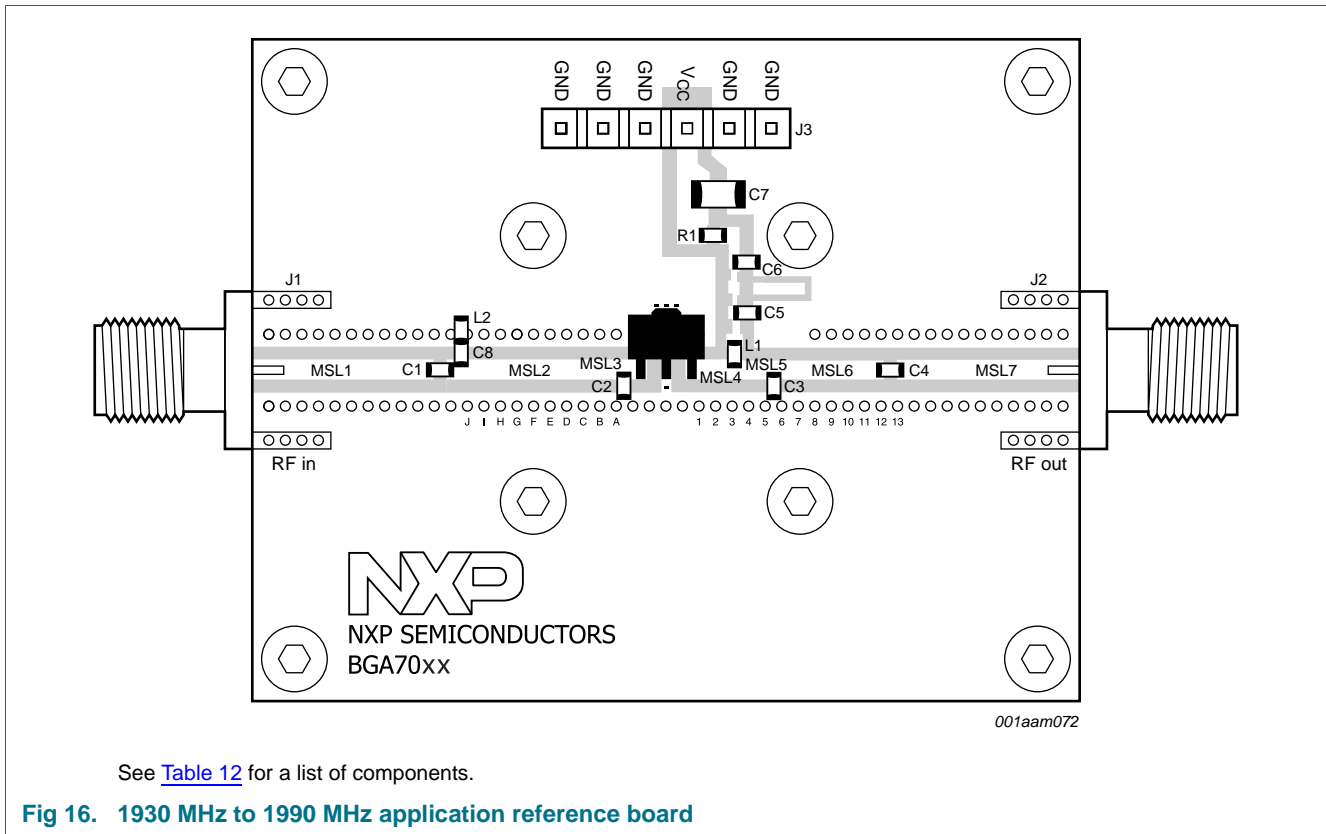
GND GND GND VCC GND GND

J3

C7

R1

C6

J1

J2

L2

C5

C8

L1

C1 MSL1 MSL2 MSL3 MSL4 MSL5 MSL6 C4 MSL7

C2

C3

J I H G F E D C B A 1 2 3 4 5 6 7 8 9 10 11 12 13

RF in

RF out

NXP

NXP SEMICONDUCTORS
BGA70xx

001aam072

See Table 12 for a list of components.

Fig 16. 1930 MHz to 1990 MHz application reference board